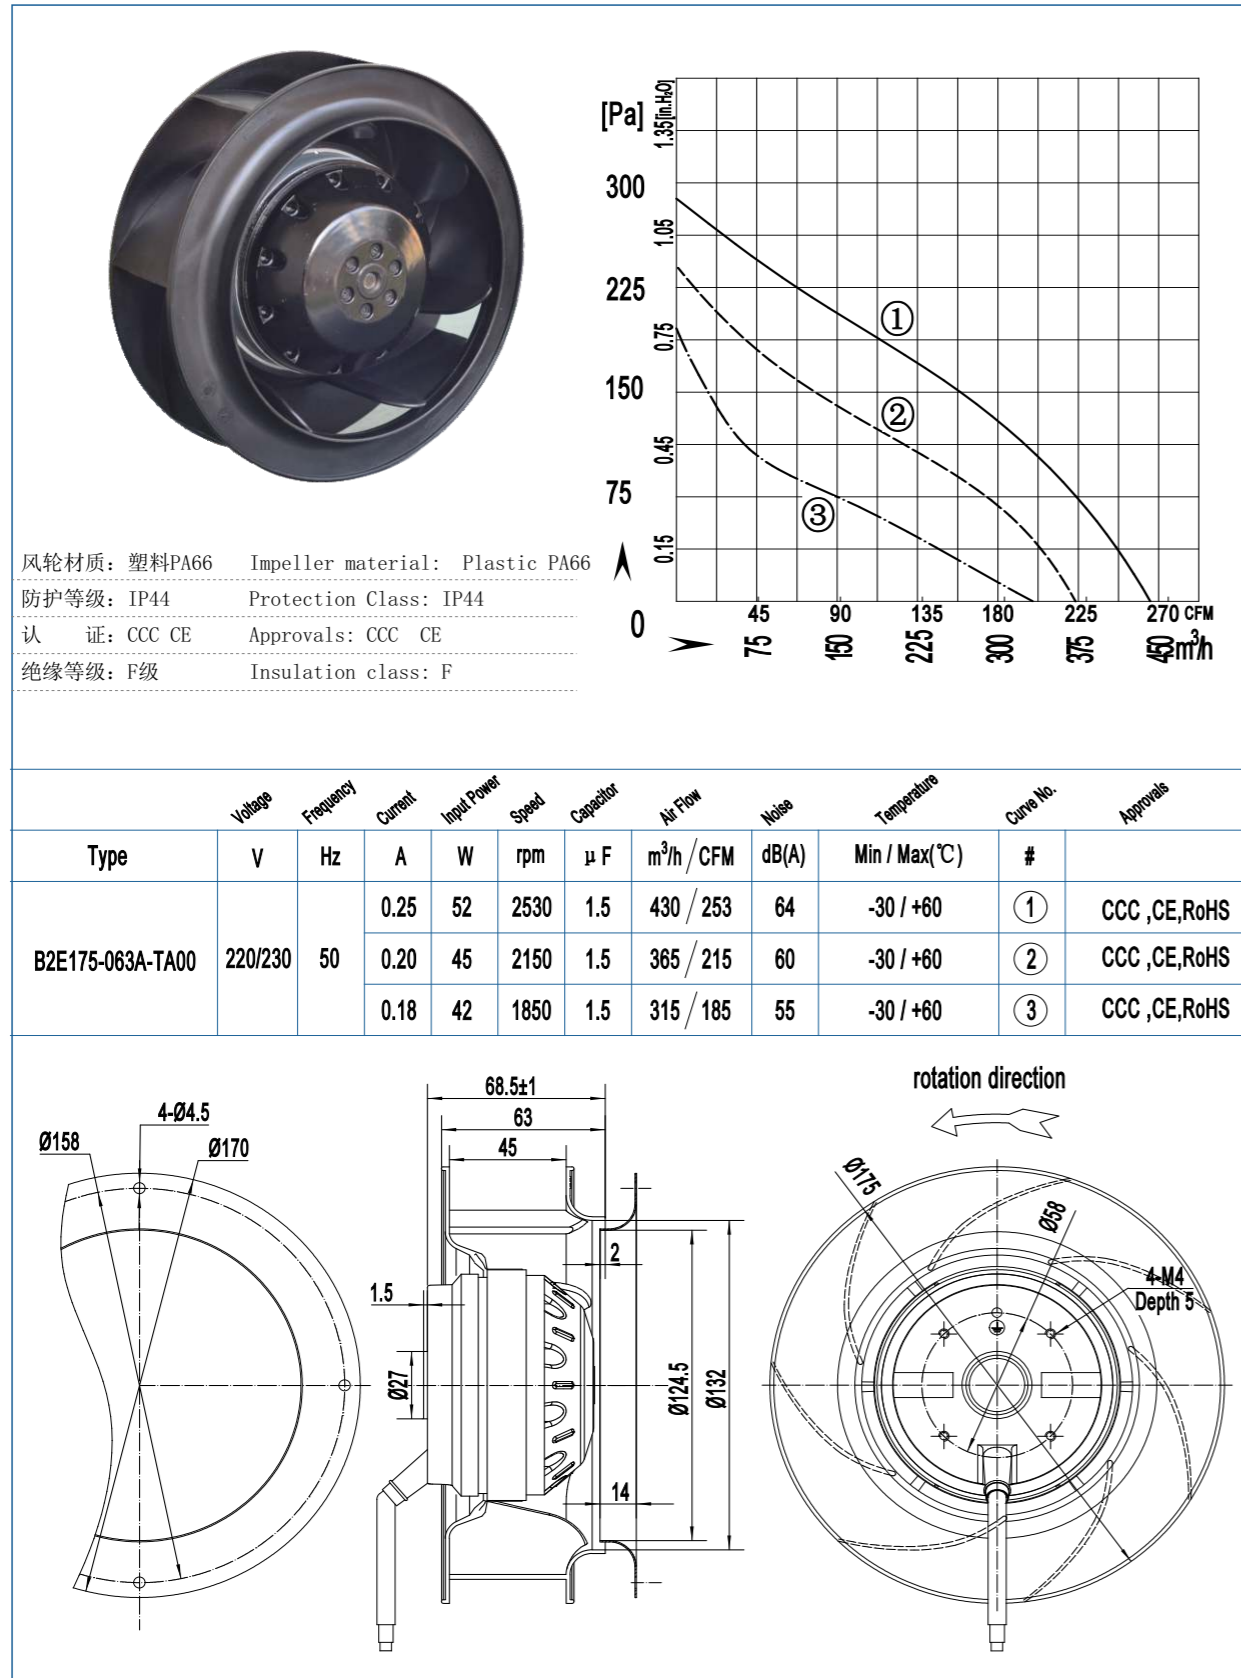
[Pa] 1.35[in.H₂O]

300 1.05

225 0.75

150 0.45

75 0.15

0

①
②
③

45 90 135 180 225 270 CFM

75 150 225 300 375 450 $m^3/h$

风轮材质：塑料PA66 Impeller material: Plastic PA66

防护等级：IP44 Protection Class: IP44

认 证：CCC CE Approvals: CCC CE

绝缘等级：F级 Insulation class: F

| Type | Voltage V | Frequency Hz | Current A | Input Power W | Speed rpm | Capacitor μF | Air Flow $m^3/h$ / CFM | Noise dB(A) | Temperature Min / Max(℃) | Curve No. # | Approvals |
|---|---|---|---|---|---|---|---|---|---|---|---|
| B2E175-063A-TA00 | 220/230 | 50 | 0.25 | 52 | 2530 | 1.5 | 430 / 253 | 64 | -30 / +60 | ① | CCC ,CE,RoHS |
| | | | 0.20 | 45 | 2150 | 1.5 | 365 / 215 | 60 | -30 / +60 | ② | CCC ,CE,RoHS |
| | | | 0.18 | 42 | 1850 | 1.5 | 315 / 185 | 55 | -30 / +60 | ③ | CCC ,CE,RoHS |

4-Ø4.5
Ø158
Ø170

68.5±1
63
45
2
1.5
Ø27
Ø124.5
Ø132
14

rotation direction
Ø175
Ø58
4-M4
Depth 5